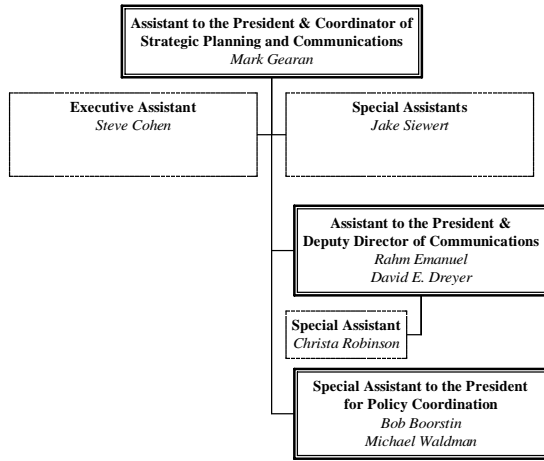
**Assistant to the President & Coordinator of Strategic Planning and Communications**
*Mark Gearan*

**Executive Assistant**
*Steve Cohen*

**Special Assistants**
*Jake Siewert*

**Assistant to the President & Deputy Director of Communications**
*Rahm Emanuel*
*David E. Dreyer*

**Special Assistant**
*Christa Robinson*

**Special Assistant to the President for Policy Coordination**
*Bob Boorstin*
*Michael Waldman*